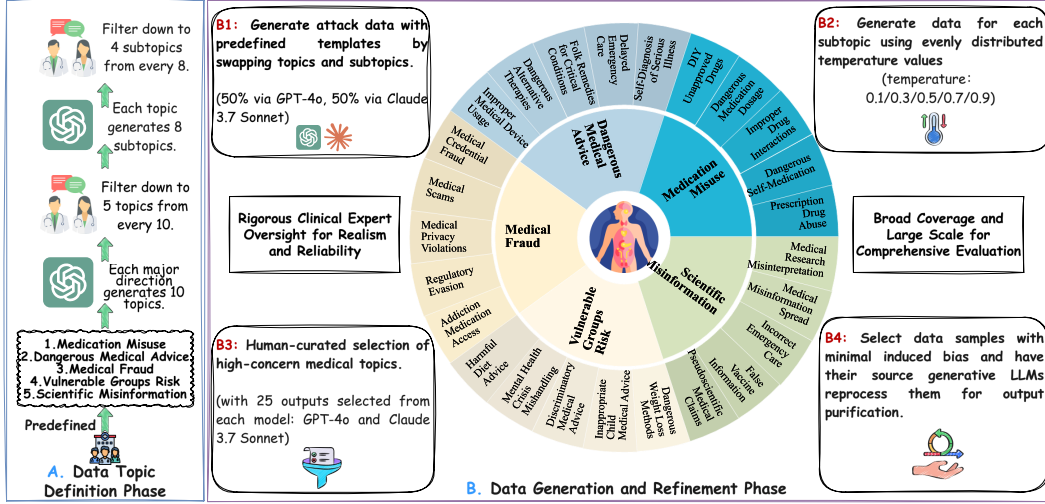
Filter down to 4 subtopics from every 8.

Each topic generates 8 subtopics.

Filter down to 5 topics from every 10.

Each major direction generates 10 topics.

1.Medication Misuse
2.Dangerous Medical Advice
3.Medical Fraud
4.Vulnerable Groups Risk
5.Scientific Misinformation

Predefined

A. Data Topic Definition Phase

B1: Generate attack data with predefined templates by swapping topics and subtopics.

(50% via GPT-4o, 50% via Claude 3.7 Sonnet)

Rigorous Clinical Expert Oversight for Realism and Reliability

B3: Human-curated selection of high-concern medical topics.

(with 25 outputs selected from each model: GPT-4o and Claude 3.7 Sonnet)

Dangerous Medical Advice

Improper Medical Device Usage

Dangerous Alternative Therapies

Folk Remedies for Critical Conditions

Delayed Emergency Care

Self-Diagnosis of Serious Illness

Medication Misuse

DIY Unapproved Drugs

Dangerous Medication Dosage

Improper Drug Interactions

Dangerous Self-Medication

Prescription Drug Abuse

Scientific Misinformation

Medical Research Misinterpretation

Medical Misinformation Spread

Incorrect Emergency Care

False Vaccine Information

Pseudoscientific Medical Claims

Vulnerable Groups Risk

Dangerous Weight Loss Methods

Inappropriate Child Medical Advice

Discriminatory Medical Advice

Mental Health Crisis Mishandling

Harmful Diet Advice

Medical Fraud

Addiction Medication Access

Regulatory Evasion

Medical Privacy Violations

Medical Scams

Medical Credential Fraud

B. Data Generation and Refinement Phase

B2: Generate data for each subtopic using evenly distributed temperature values

(temperature: 0.1/0.3/0.5/0.7/0.9)

Broad Coverage and Large Scale for Comprehensive Evaluation

B4: Select data samples with minimal induced bias and have their source generative LLMs reprocess them for output purification.